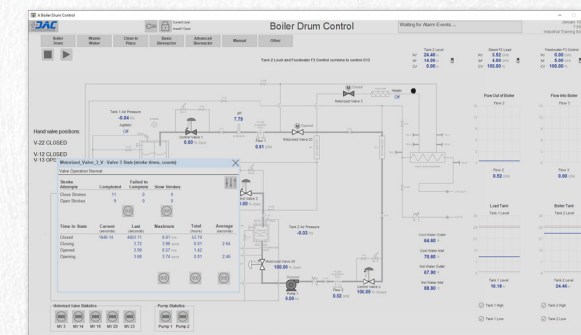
A Boiler Drum Control

DAC

Boiler Drum Control

Waiting for Alarm Events ...

Industrial Training Sy

Boiler Drum | Waste Water | Clean in Place | Basic Bioreactor | Advanced Bioreactor | Manual | Other

Tank 2 Level and Feedwater F3 Control combine to control D/2

Tank 2 Level
SV 24.40
PV 14.00
CV 0.00

Steam F2 Level
SV 0.52
PV 0.00
CV 100.00

Feedwater F3 Control
SV 0.00
PV 0.00
CV 100.00

Tank 1 Air Pressure
-0.04
Agitator
Off

BT
7.79

Hand valve positions:
V-22 CLOSED
V-12 CLOSED
V-13 OPEN

Motorized_Valve_3_V - Valve 3 State (stroke times, counts)

Valve Operation Normal

| Stroke Attempts | Completed | Failed to Complete | Slow Strokes |
|---|---|---|---|
| Close Strokes | 11 | 0 | 0 |
| Open Strokes | 9 | 0 | 0 |

| Time in State | Current | Last | Maximum | Total | Average |
|---|---|---|---|---|---|
| Closed | 1649.74 | 4493.11 | 6.01 | 32.75 | |
| Closing | | 2.72 | 3.88 | 0.01 | 2.84 |
| Opened | | 3.50 | 0.37 | 1.42 | |
| Opening | | 3.68 | 3.74 | 0.01 | 2.46 |

Flow 1
0.61

Tank 2 Air Pressure
-0.03

Motorized Valve 20
100.00

Motorized Valve 4
100.00

Flow 2
0.52

Pump 1
0.00

Cool Water Outlet
64.60
Cool Water Inlet
70.60
Hot Water Outlet
67.90
Hot Water Inlet
69.90

Flow Out of Boiler
Flow 2
0.52

Flow Into Boiler
Flow 3
0.00

Load Tank
Tank 1 Level

Boiler Tank
Tank 2 Level

Tank 1 Level
10.18
Tank 2 Level
24.46

Tank 1 High
Tank 1 Low
Tank 2 High
Tank 2 Low

Motorized Valve Statistics
MV 3 | MV 14 | MV 19 | MV 20 | MV 23

Pump Statistics
Pump 1 | Pump 2